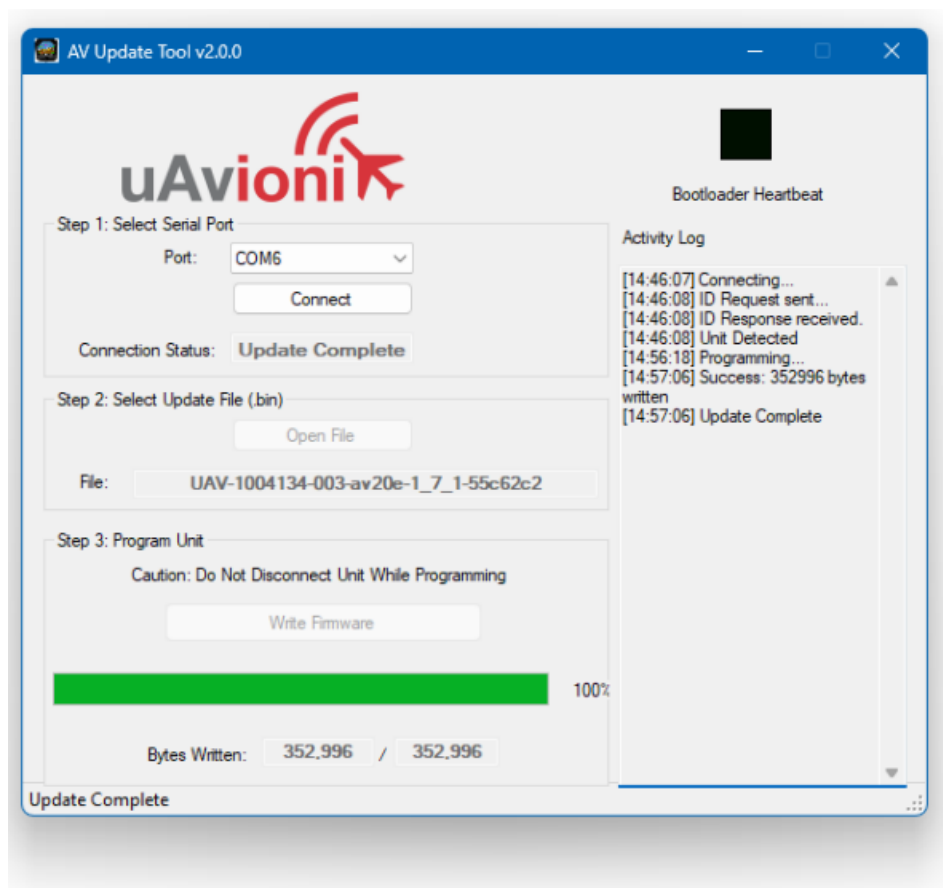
AV Update Tool v2.0.0

uAvionix

Bootloader Heartbeat

Step 1: Select Serial Port

Port: COM6

Connect

Connection Status: Update Complete

Step 2: Select Update File (.bin)

Open File

File: UAV-1004134-003-av20e-1_7_1-55c62c2

Step 3: Program Unit

Caution: Do Not Disconnect Unit While Programming

Write Firmware

100%

Bytes Written: 352,996 / 352,996

Activity Log

[14:46:07] Connecting...
[14:46:08] ID Request sent...
[14:46:08] ID Response received.
[14:46:08] Unit Detected
[14:56:18] Programming...
[14:57:06] Success: 352996 bytes written
[14:57:06] Update Complete

Update Complete